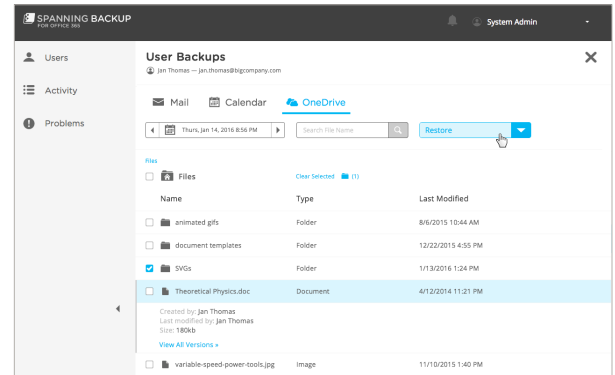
SPANNING BACKUP
FOR OFFICE 365

System Admin

Users
Activity
Problems

User Backups
Jan Thomas — jan.thomas@bigcompany.com

Mail Calendar OneDrive

Thurs, Jan 14, 2016 8:56 PM
Search File Name
Restore

Files
Files
Clear Selected (1)

| Name | Type | Last Modified |
|---|---|---|
| animated gifs | Folder | 8/6/2015 10:44 AM |
| document templates | Folder | 12/22/2015 4:55 PM |
| SVGs | Folder | 1/13/2016 1:24 PM |
| Theoretical Physics.doc | Document | 4/12/2014 11:21 PM |

Created by: Jan Thomas
Last modified by: Jan Thomas
Size: 180kb
View All Versions »

| variable-speed-power-tools.jpg | Image | 11/10/2015 1:40 PM |
|---|---|---|